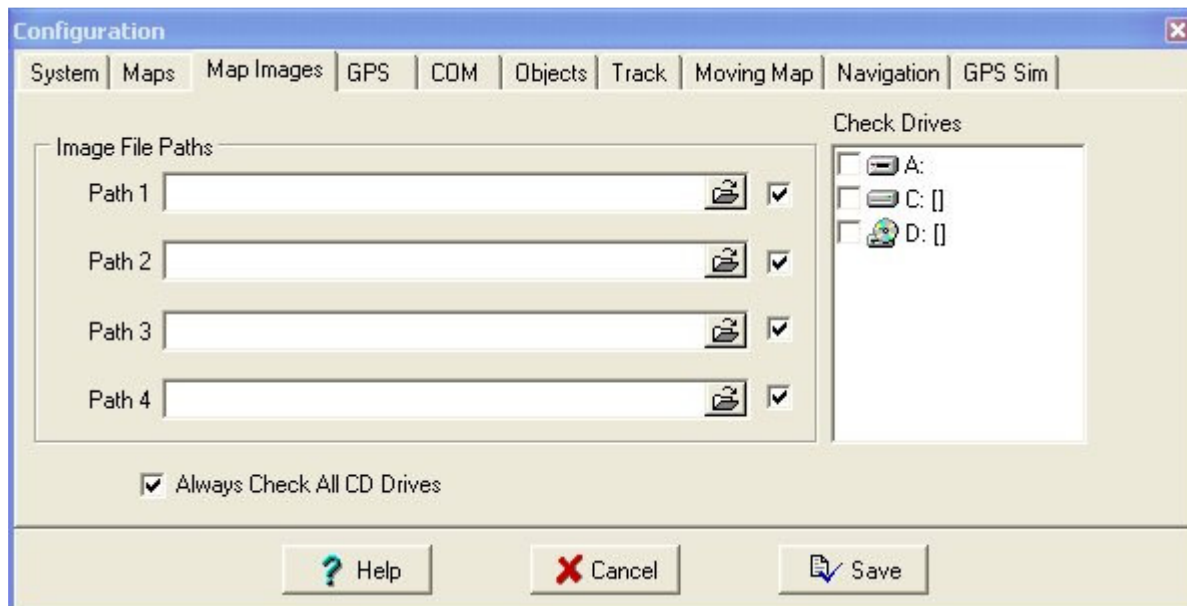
Configuration

System | Maps | Map Images | GPS | COM | Objects | Track | Moving Map | Navigation | GPS Sim

Image File Paths

Path 1

Path 2

Path 3

Path 4

Check Drives

A:

C: []

D: []

Always Check All CD Drives

Help

Cancel

Save